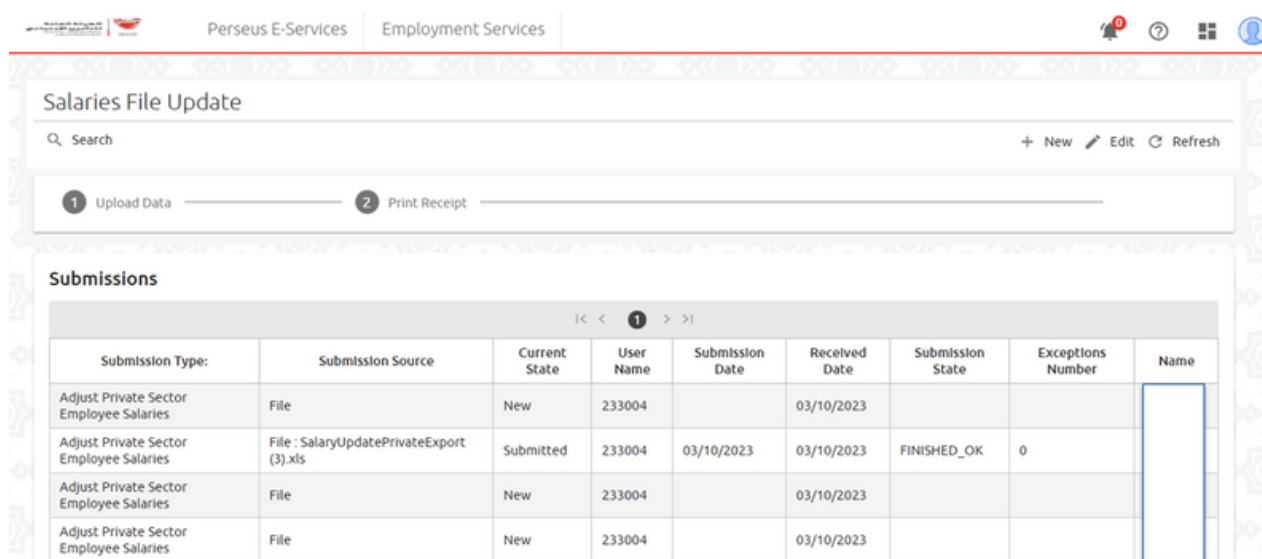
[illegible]

Perseus E-Services Employment Services

0

Salaries File Update

Search

+ New Edit Refresh

1 Upload Data

2 Print Receipt

Submissions

|< < 1 > >|

| Submission Type: | Submission Source | Current State | User Name | Submission Date | Received Date | Submission State | Exceptions Number | Name |
|---|---|---|---|---|---|---|---|---|
| Adjust Private Sector Employee Salaries | File | New | 233004 | | 03/10/2023 | | | |
| Adjust Private Sector Employee Salaries | File : SalaryUpdatePrivateExport (3).xls | Submitted | 233004 | 03/10/2023 | 03/10/2023 | FINISHED_OK | 0 | |
| Adjust Private Sector Employee Salaries | File | New | 233004 | | 03/10/2023 | | | |
| Adjust Private Sector Employee Salaries | File | New | 233004 | | 03/10/2023 | | | |